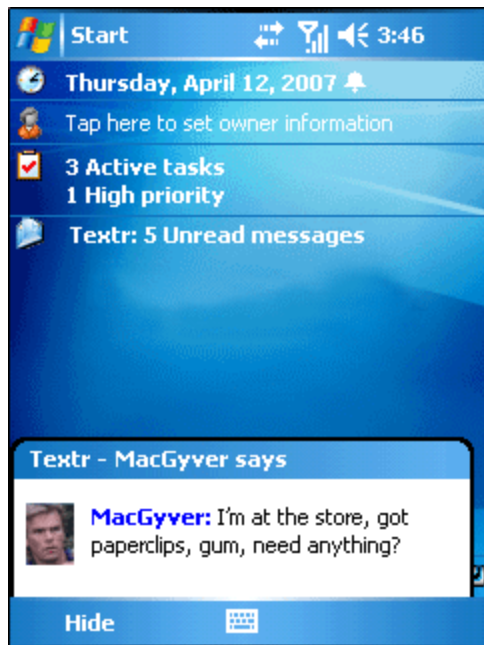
Start 3:46

Thursday, April 12, 2007

Tap here to set owner information

3 Active tasks
1 High priority

Textr: 5 Unread messages

Textr - MacGyver says

MacGyver: I'm at the store, got paperclips, gum, need anything?

Hide